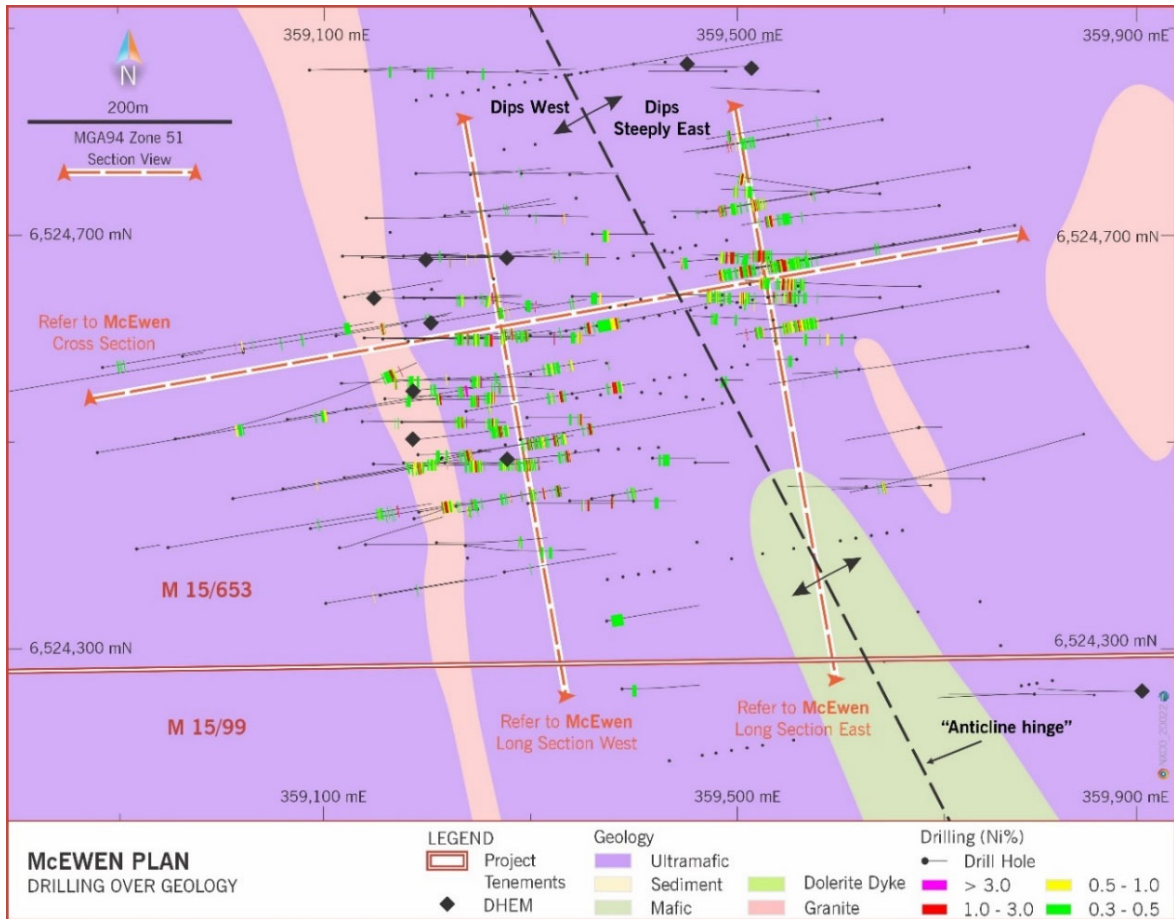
N
200m
MGA94 Zone 51
Section View

359,100 mE
359,500 mE
359,900 mE

Dips West
Dips Steeply East

6,524,700 mN
6,524,700 mN

Refer to McEwen Cross Section

M 15/653

6,524,300 mN
6,524,300 mN

M 15/99

Refer to McEwen Long Section West
Refer to McEwen Long Section East
"Anticline hinge"

359,100 mE
359,500 mE
359,900 mE

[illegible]

McEWEN PLAN
DRILLING OVER GEOLOGY

LEGEND
Project Tenements
DHEM

Geology
Ultramafic
Sediment
Mafic
Dolerite Dyke
Granite

Drilling (Ni%)
Drill Hole
> 3.0
1.0 - 3.0
0.5 - 1.0
0.3 - 0.5